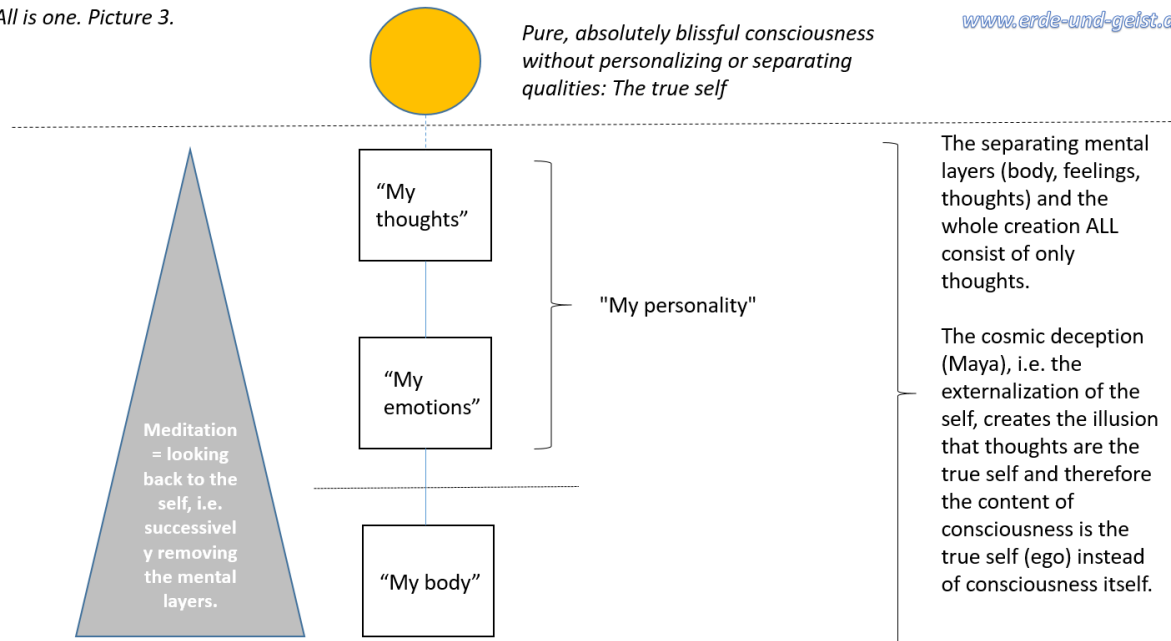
All is one. Picture 3.

Pure, absolutely blissful consciousness without personalizing or separating qualities: The true self

www.erde-und-geist.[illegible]

Meditation = looking back to the self, i.e. successivel y removing the mental layers.

“My thoughts”

“My emotions”

"My personality"

“My body”

The separating mental layers (body, feelings, thoughts) and the whole creation ALL consist of only thoughts.

The cosmic deception (Maya), i.e. the externalization of the self, creates the illusion that thoughts are the true self and therefore the content of consciousness is the true self (ego) instead of consciousness itself.